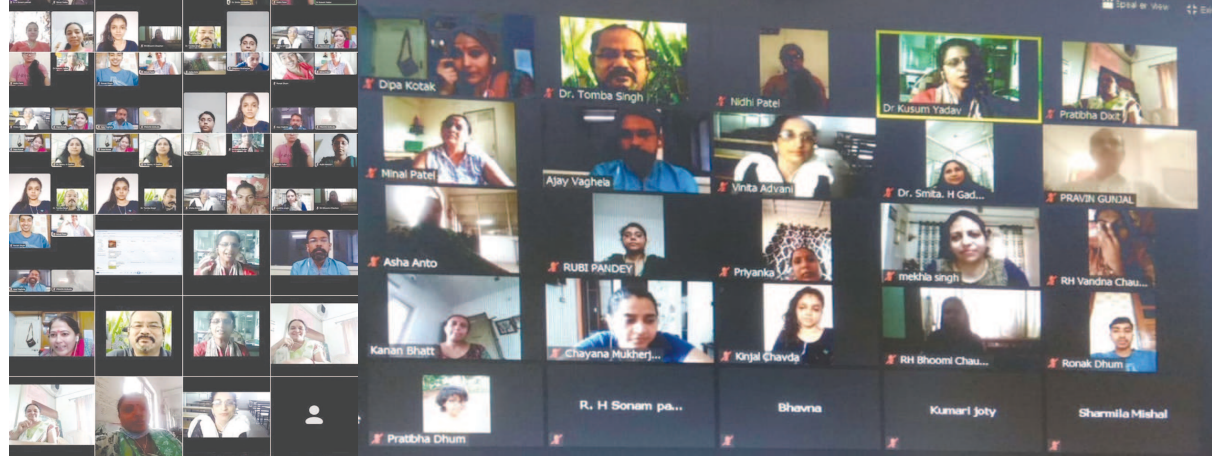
Speaker View

Dipa Kotak
Dr. Tomba Singh
Nidhi Patel
Dr Kusum Yadav
Pratibha Dixit
Minal Patel
Ajay Vaghela
Vinita Advani
Dr. Smita. H Gad...
PRAVIN GUNJAL
Asha Anto
RUBI PANDEY
Priyanka
mekhla singh
RH Vandna Chau...
Kanan Bhatt
Chayana Mukherj...
Kinjal Chavda
RH Bhoomi Chau...
Ronak Dhum
Pratibha Dhum
R. H Sonam pa...
Bhavna
Kumari joty
Sharmila Mishal